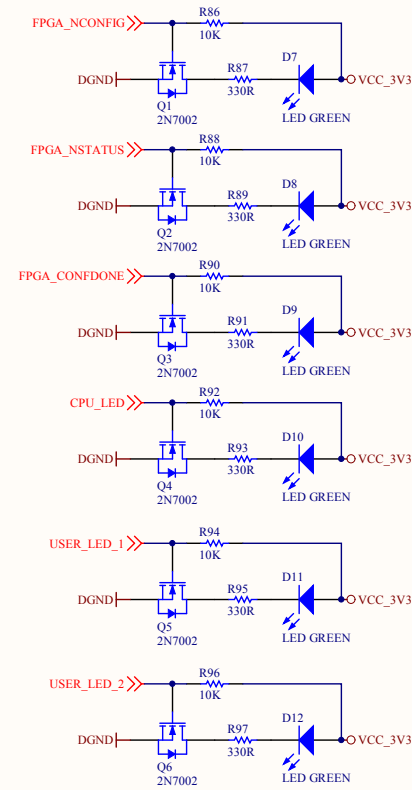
FPGA_NCONFIG
R86
10K
DGND
R87
330R
D7
VCC_3V3
Q1
2N7002
LED GREEN

FPGA_NSTATUS
R88
10K
DGND
R89
330R
D8
VCC_3V3
Q2
2N7002
LED GREEN

FPGA_CONFDONE
R90
10K
DGND
R91
330R
D9
VCC_3V3
Q3
2N7002
LED GREEN

CPU_LED
R92
10K
DGND
R93
330R
D10
VCC_3V3
Q4
2N7002
LED GREEN

USER_LED_1
R94
10K
DGND
R95
330R
D11
VCC_3V3
Q5
2N7002
LED GREEN

USER_LED_2
R96
10K
DGND
R97
330R
D12
VCC_3V3
Q6
2N7002
LED GREEN